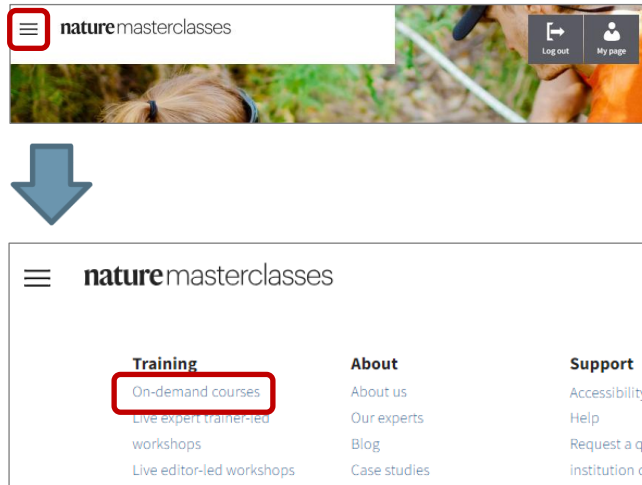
nature masterclasses

Log out

My page

nature masterclasses

Training
On-demand courses
Live expert trainer-led workshops
Live editor-led workshops

About
About us
Our experts
Blog
Case studies

Support
Accessibility
Help
Request a q
institution c